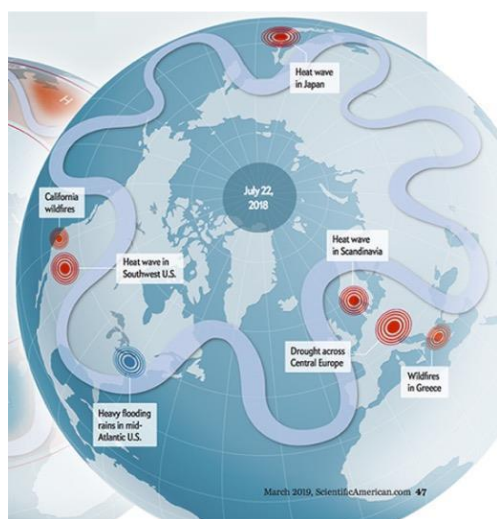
Heat wave in Japan

July 22, 2018

California wildfires

Heat wave in Southwest U.S.

Heat wave in Scandinavia

Drought across Central Europe

Wildfires in Greece

Heavy flooding rains in mid-Atlantic U.S.

March 2019, ScientificAmerican.com 47